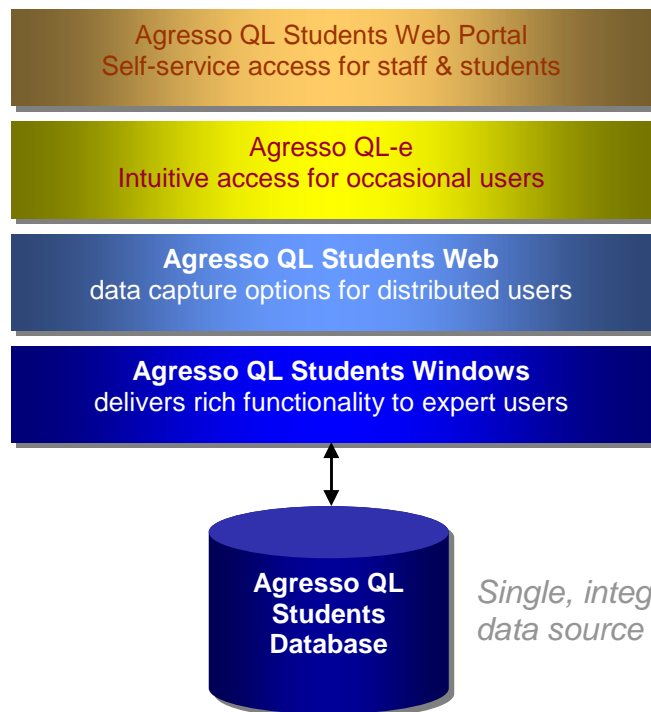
Agresso QL Students Web Portal
Self-service access for staff & students

Agresso QL-e
Intuitive access for occasional users

Agresso QL Students Web
data capture options for distributed users

Agresso QL Students Windows
delivers rich functionality to expert users

Agresso QL Students Database

Single, integ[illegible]
data source